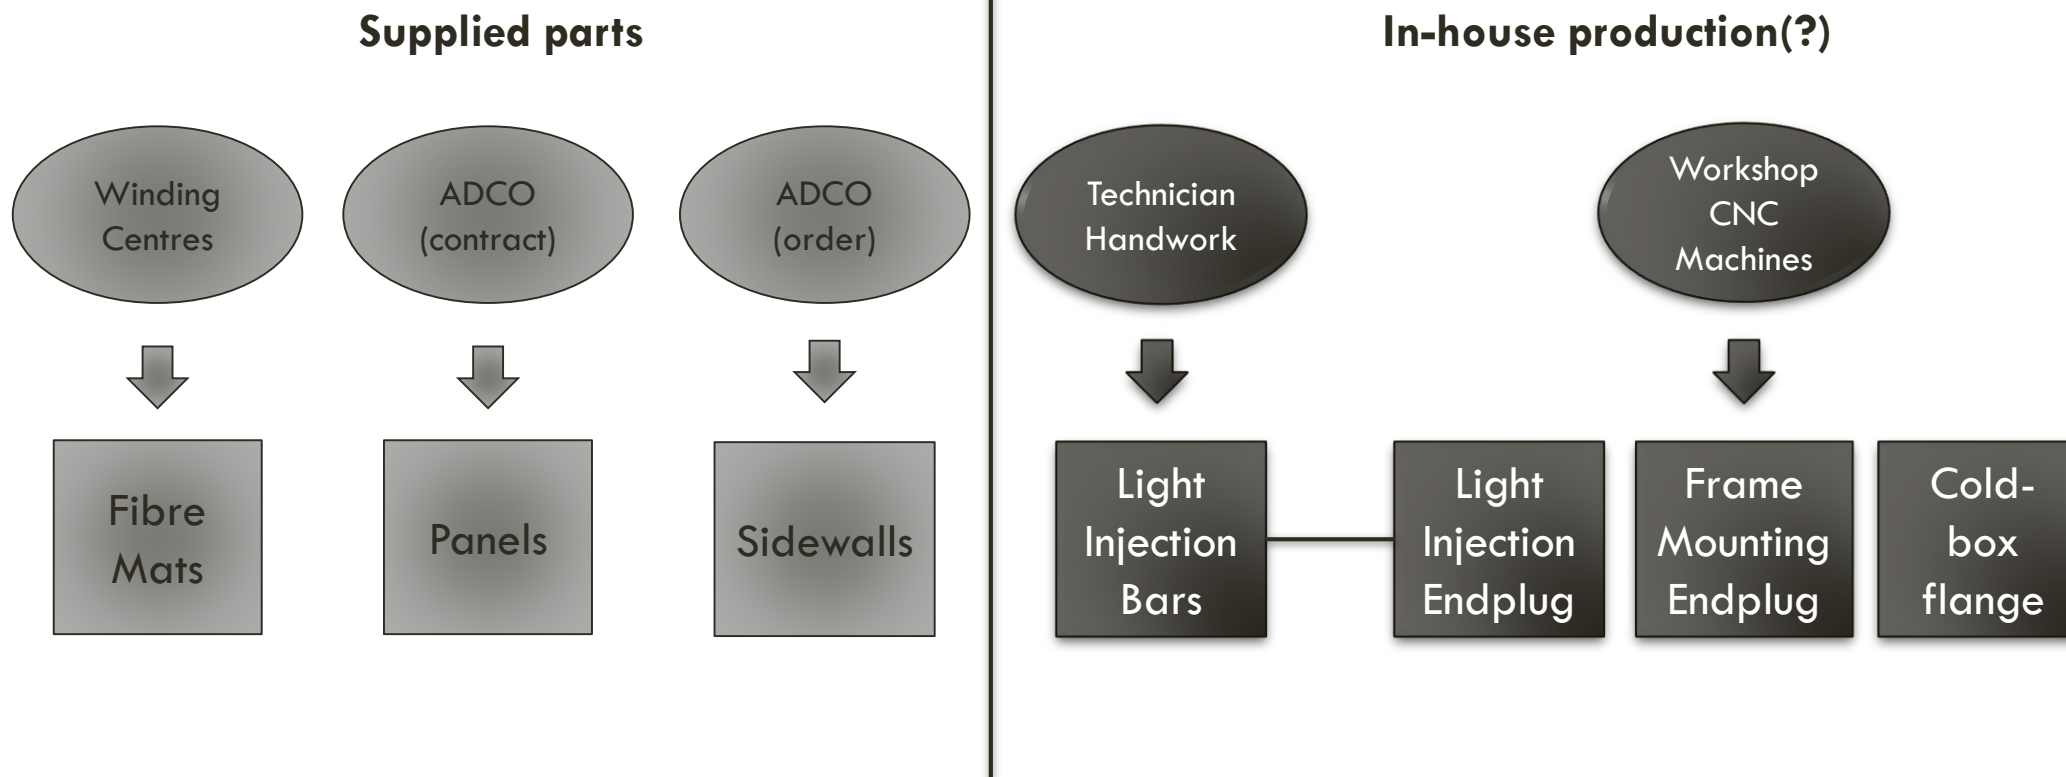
Supplied parts

Winding Centres

ADCO (contract)

ADCO (order)

Fibre Mats

Panels

Sidewalls

In-house production(?)

Technician Handwork

Workshop CNC Machines

Light Injection Bars

Light Injection Endplug

Frame Mounting Endplug

Cold-box flange